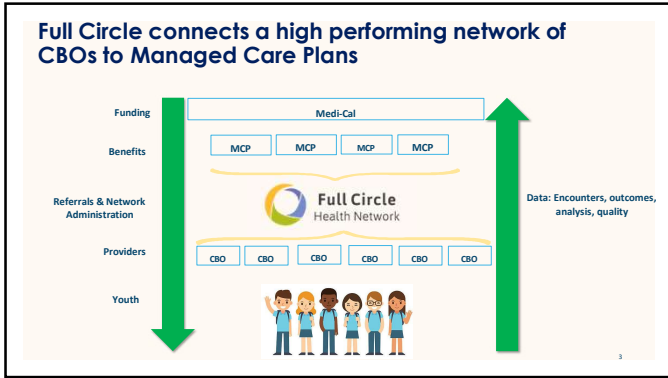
Full Circle connects a high performing network of CBOs to Managed Care Plans

Funding

Medi-Cal

Benefits

MCP MCP MCP MCP

Referrals & Network Administration

Full Circle
Health Network

Providers

CBO CBO CBO CBO CBO CBO

Youth

Data: Encounters, outcomes, analysis, quality

3